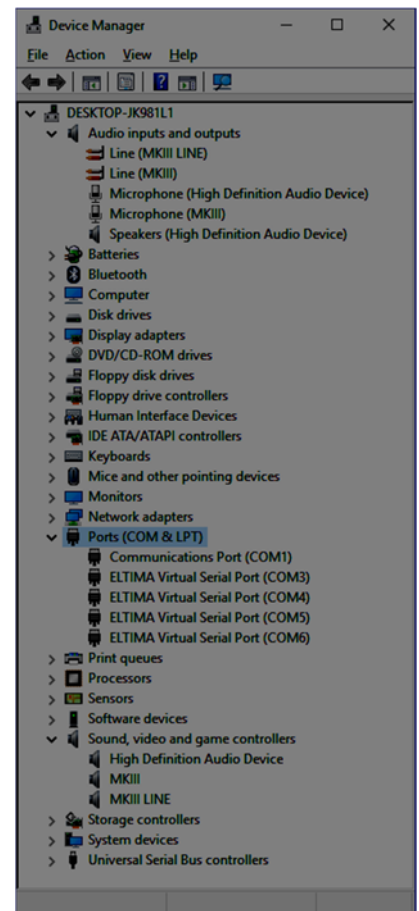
Device Manager

File Action View Help

DESKTOP-JK981L1
Audio inputs and outputs
Line (MKIII LINE)
Line (MKIII)
Microphone (High Definition Audio Device)
Microphone (MKIII)
Speakers (High Definition Audio Device)
Batteries
Bluetooth
Computer
Disk drives
Display adapters
DVD/CD-ROM drives
Floppy disk drives
Floppy drive controllers
Human Interface Devices
IDE ATA/ATAPI controllers
Keyboards
Mice and other pointing devices
Monitors
Network adapters
Ports (COM & LPT)
Communications Port (COM1)
ELTIMA Virtual Serial Port (COM3)
ELTIMA Virtual Serial Port (COM4)
ELTIMA Virtual Serial Port (COM5)
ELTIMA Virtual Serial Port (COM6)
Print queues
Processors
Sensors
Software devices
Sound, video and game controllers
High Definition Audio Device
MKIII
MKIII LINE
Storage controllers
System devices
Universal Serial Bus controllers